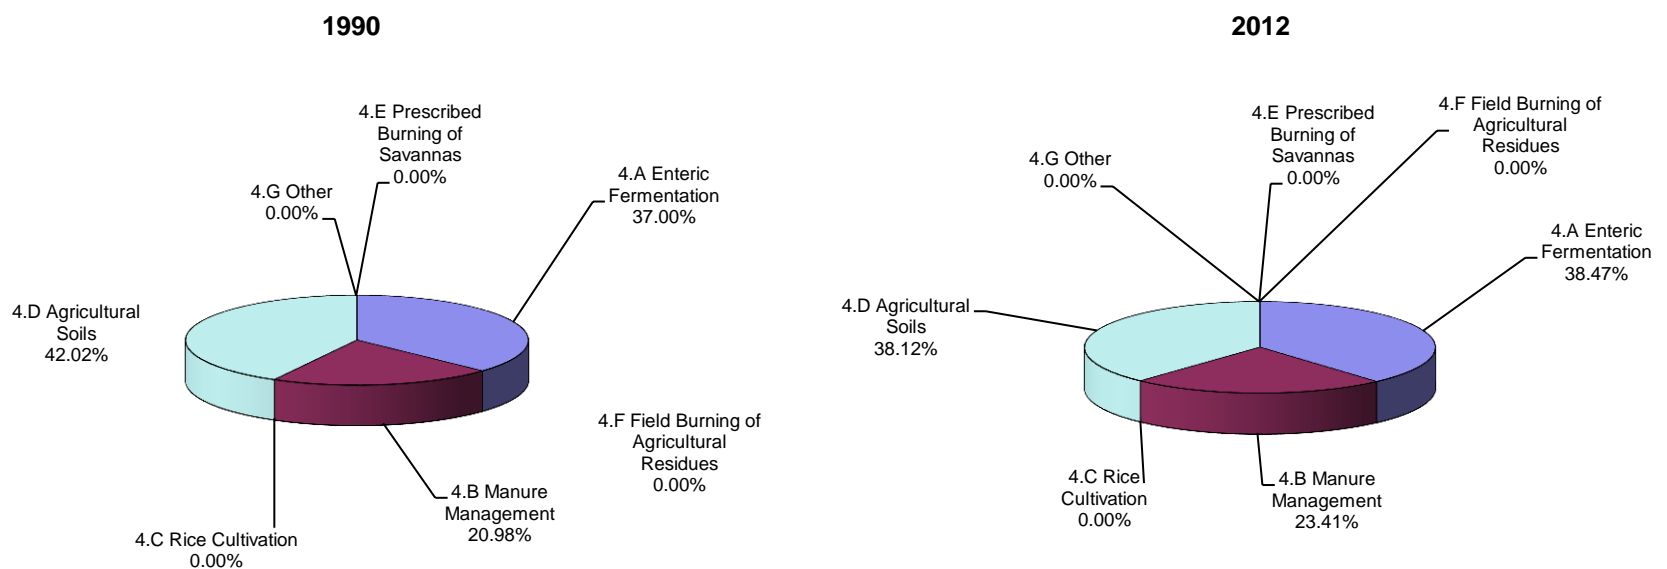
1990

4.E Prescribed Burning of Savannas 0.00%

4.G Other 0.00%

4.A Enteric Fermentation 37.00%

4.D Agricultural Soils 42.02%

4.F Field Burning of Agricultural Residues 0.00%

4.B Manure Management 20.98%

4.C Rice Cultivation 0.00%

2012

4.E Prescribed Burning of Savannas 0.00%

4.F Field Burning of Agricultural Residues 0.00%

4.G Other 0.00%

4.A Enteric Fermentation 38.47%

4.D Agricultural Soils 38.12%

4.C Rice Cultivation 0.00%

4.B Manure Management 23.41%